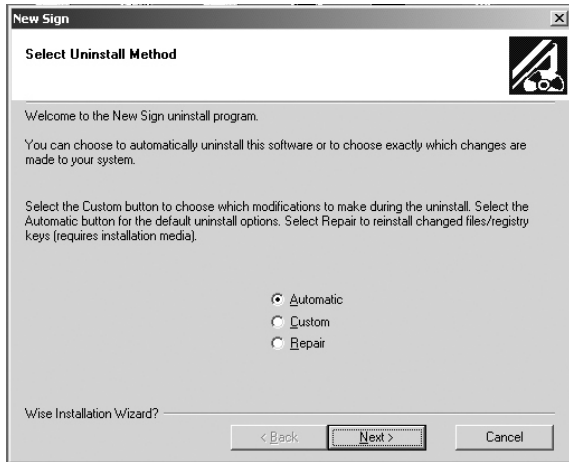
New Sign

Select Uninstall Method

Welcome to the New Sign uninstall program.

You can choose to automatically uninstall this software or to choose exactly which changes are made to your system.

Select the Custom button to choose which modifications to make during the uninstall. Select the Automatic button for the default uninstall options. Select Repair to reinstall changed files/registry keys (requires installation media).

Automatic
Custom
Repair

Wise Installation Wizard?

< Back
Next >
Cancel